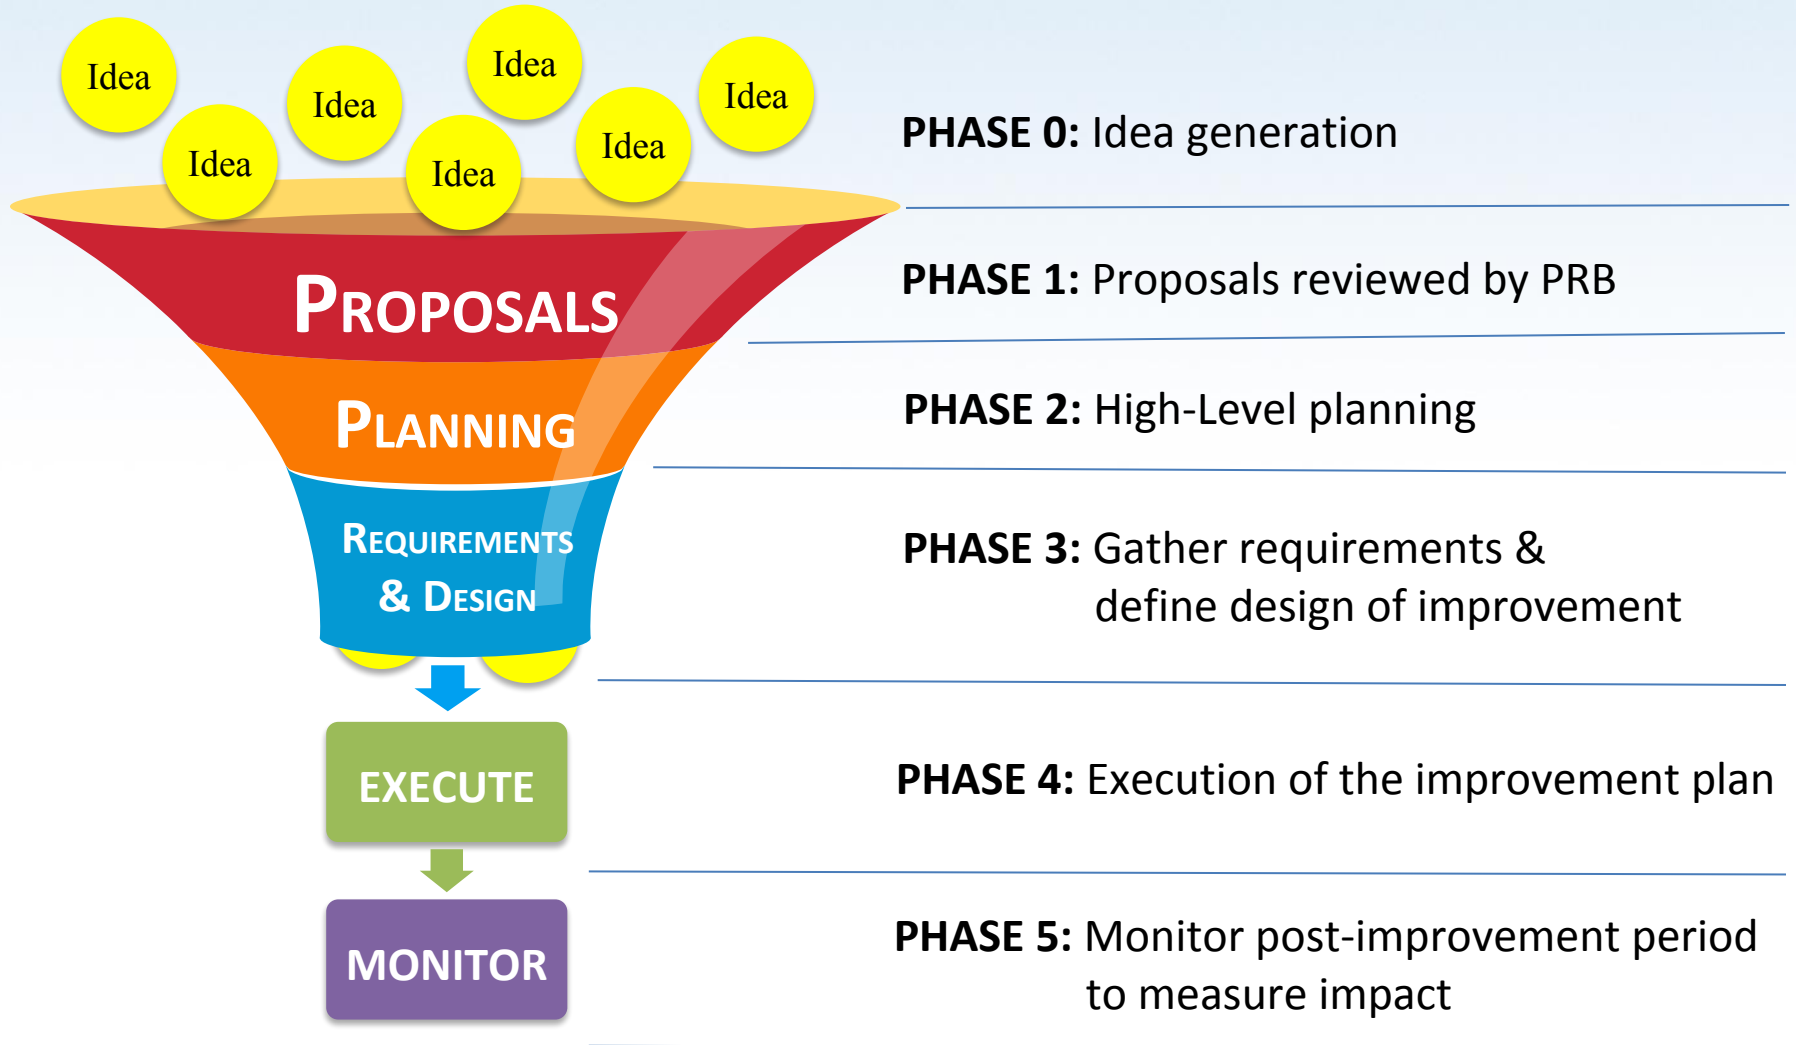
Idea
Idea
Idea
Idea
Idea
Idea
Idea
Idea

PROPOSALS
PLANNING
REQUIREMENTS & DESIGN
EXECUTE
MONITOR

PHASE 0: Idea generation

PHASE 1: Proposals reviewed by PRB

PHASE 2: High-Level planning

PHASE 3: Gather requirements & define design of improvement

PHASE 4: Execution of the improvement plan

PHASE 5: Monitor post-improvement period to measure impact